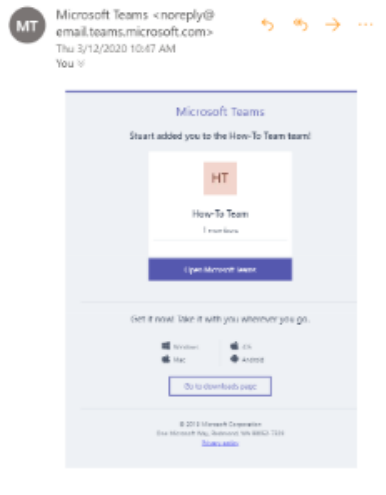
MT

Microsoft Teams <noreply@email.teams.microsoft.com>

Thu 3/12/2020 10:47 AM

You

Microsoft Teams

Stuart added you to the How-To Team team!

HT

How-To Team

1 members

Open Microsoft Teams

Get it now! Take it with you wherever you go.

Windows

iOS

Mac

Android

Go to downloads page

© 2018 Microsoft Corporation

One Microsoft Way, Redmond WA 98052-7329

Privacy policy